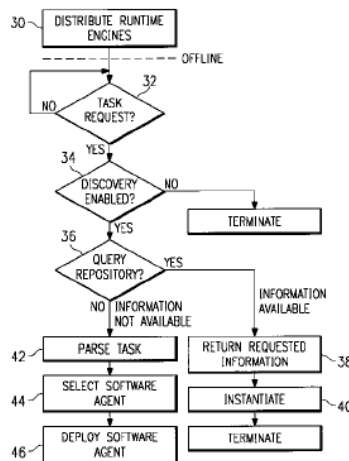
30
DISTRIBUTE RUNTIME ENGINES

OFFLINE

NO
32
TASK REQUEST?

YES
34
DISCOVERY ENABLED?
NO
TERMINATE

YES
36
QUERY REPOSITORY?
YES

NO INFORMATION NOT AVAILABLE

INFORMATION AVAILABLE

42
PARSE TASK

RETURN REQUESTED INFORMATION
38

44
SELECT SOFTWARE AGENT

INSTANTIATE
40

46
DEPLOY SOFTWARE AGENT

TERMINATE